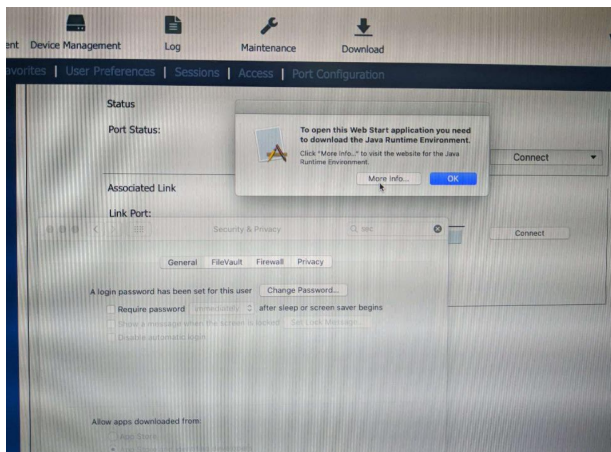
ent Device Management Log Maintenance Download

avorites | User Preferences | Sessions | Access | Port Configuration

Status

Port Status:

To open this Web Start application you need to download the Java Runtime Environment.

Click "More Info..." to visit the website for the Java Runtime Environment.

More Info... OK

Connect

Associated Link

Link Port:

Security & Privacy

Connect

General FileVault Firewall Privacy

A login password has been set for this user Change Password...

Require password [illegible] after sleep or screen saver begins

Show a message when the screen is locked Set Lock Message...

Disable automatic login

Allow apps downloaded from

App Store

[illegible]